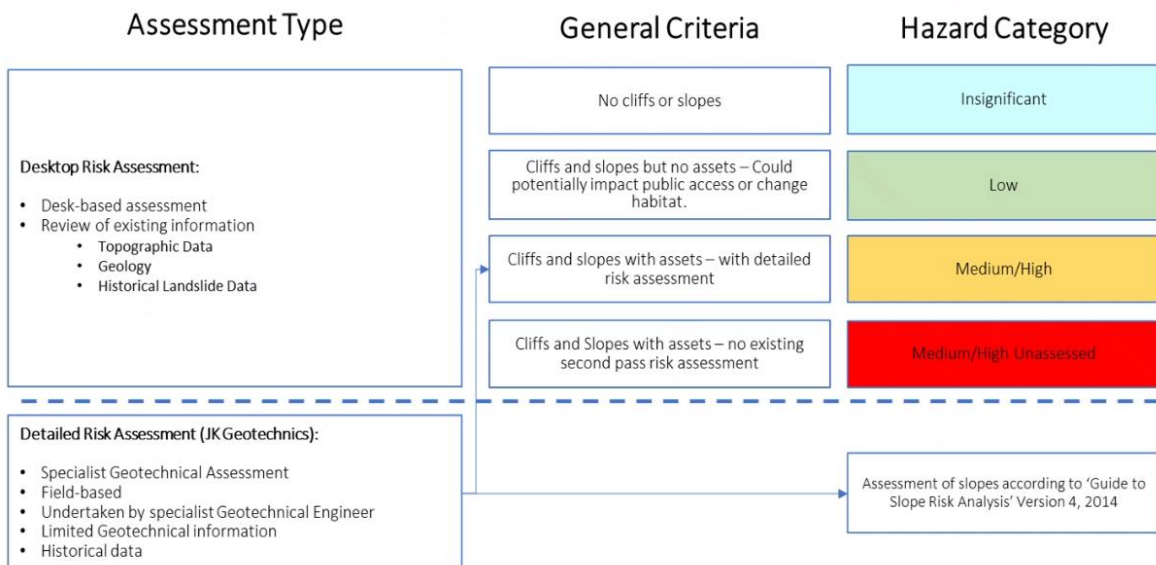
Assessment Type

Desktop Risk Assessment:

- Desk-based assessment
- Review of existing information
  - Topographic Data
  - Geology
  - Historical Landslide Data

Detailed Risk Assessment (JK Geotechnics):

- Specialist Geotechnical Assessment
- Field-based
- Undertaken by specialist Geotechnical Engineer
- Limited Geotechnical information
- Historical data

General Criteria

No cliffs or slopes

Cliffs and slopes but no assets – Could potentially impact public access or change habitat.

Cliffs and slopes with assets – with detailed risk assessment

Cliffs and Slopes with assets – no existing second pass risk assessment

Hazard Category

Insignificant

Low

Medium/High

Medium/High Unassessed

Assessment of slopes according to 'Guide to Slope Risk Analysis' Version 4, 2014